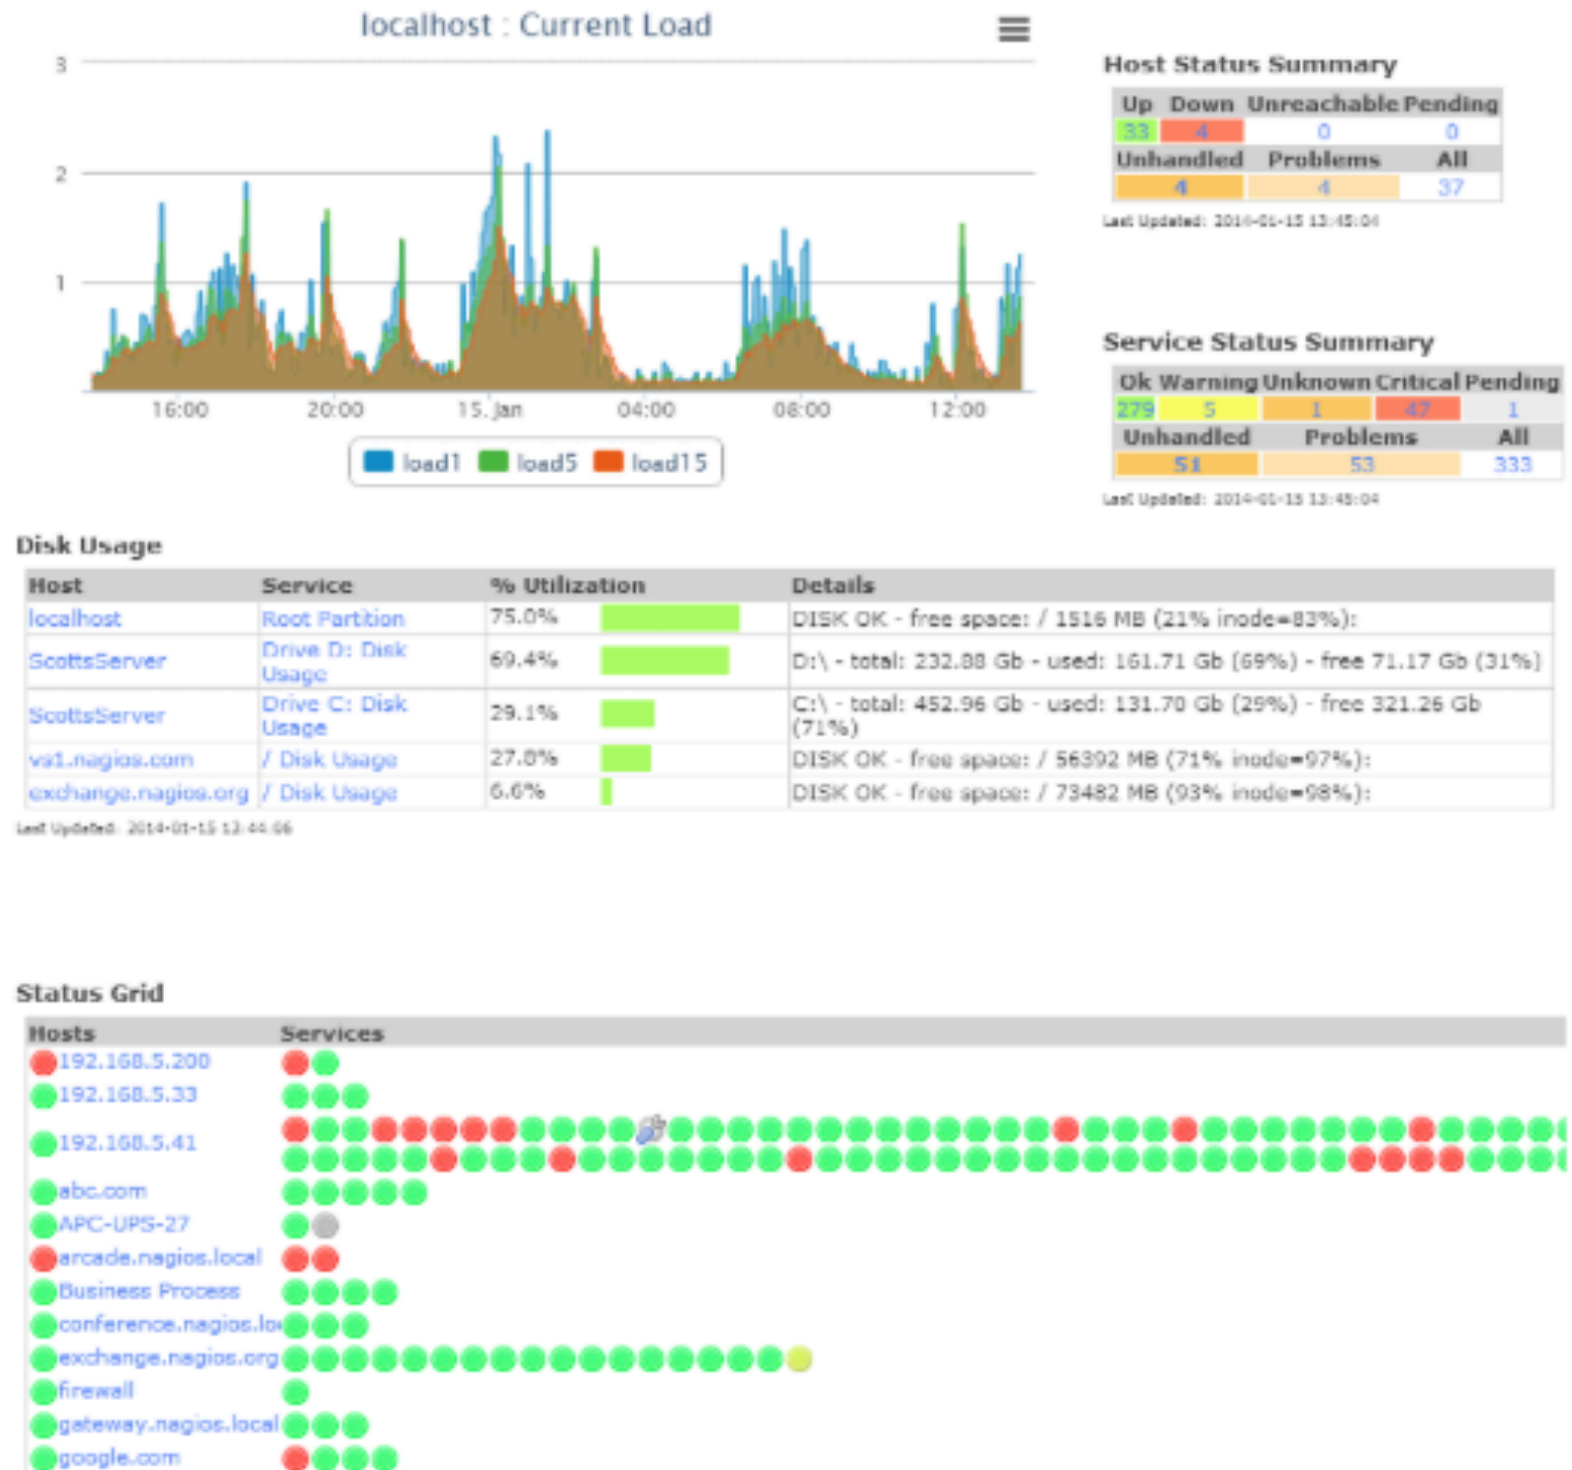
localhost : Current Load

3
2
1

16:00 20:00 15. Jan 04:00 08:00 12:00

load1 load5 load15

Host Status Summary

| Up | Down | Unreachable | Pending |
|---|---|---|---|
| 33 | 4 | 0 | 0 |

| Unhandled | Problems | All |
|---|---|---|
| 4 | 4 | 37 |

Last Updated: 2014-01-15 13:45:04

Service Status Summary

| Ok | Warning | Unknown | Critical | Pending |
|---|---|---|---|---|
| 279 | 5 | 1 | 47 | 1 |

| Unhandled | Problems | All |
|---|---|---|
| 51 | 53 | 333 |

Last Updated: 2014-01-15 13:45:04

Disk Usage

| Host | Service | % Utilization | Details |
|---|---|---|---|
| localhost | Root Partition | 75.0% | DISK OK - free space: / 1516 MB (21% inode=83%): |
| ScottsServer | Drive D: Disk Usage | 69.4% | D:\ - total: 232.88 Gb - used: 161.71 Gb (69%) - free 71.17 Gb (31%) |
| ScottsServer | Drive C: Disk Usage | 29.1% | C:\ - total: 452.96 Gb - used: 131.70 Gb (29%) - free 321.26 Gb (71%) |
| vs1.nagios.com | / Disk Usage | 27.0% | DISK OK - free space: / 56392 MB (71% inode=97%): |
| exchange.nagios.org | / Disk Usage | 6.6% | DISK OK - free space: / 73482 MB (93% inode=98%): |

Last Updated: 2014-01-15 13:44:06

Status Grid

Hosts Services
192.168.5.200
192.168.5.33
192.168.5.41
abc.com
APC-UPS-27
arcade.nagios.local
Business Process
conference.nagios.lo
exchange.nagios.org
firewall
gateway.nagios.local
google.com